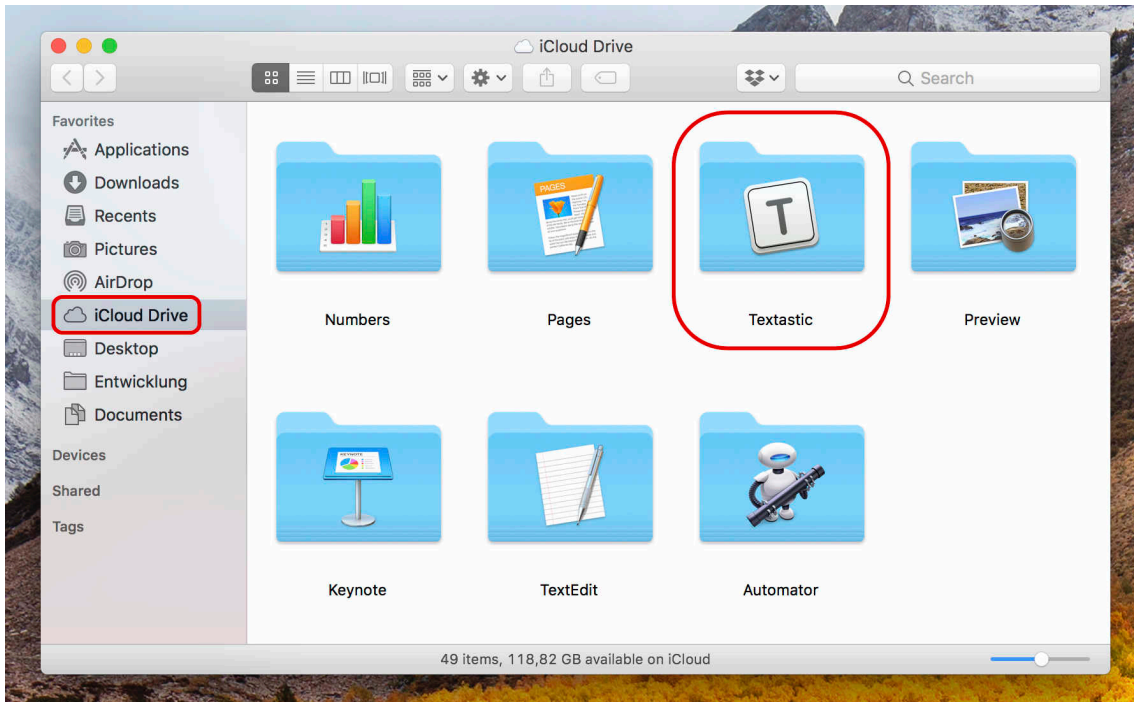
iCloud Drive

Search

Favorites
Applications
Downloads
Recents
Pictures
AirDrop
iCloud Drive
Desktop
Entwicklung
Documents

Devices

Shared

Tags

PAGES

T

KEYNOTE

Numbers
Pages
Textastic
Preview
Keynote
TextEdit
Automator

49 items, 118,82 GB available on iCloud